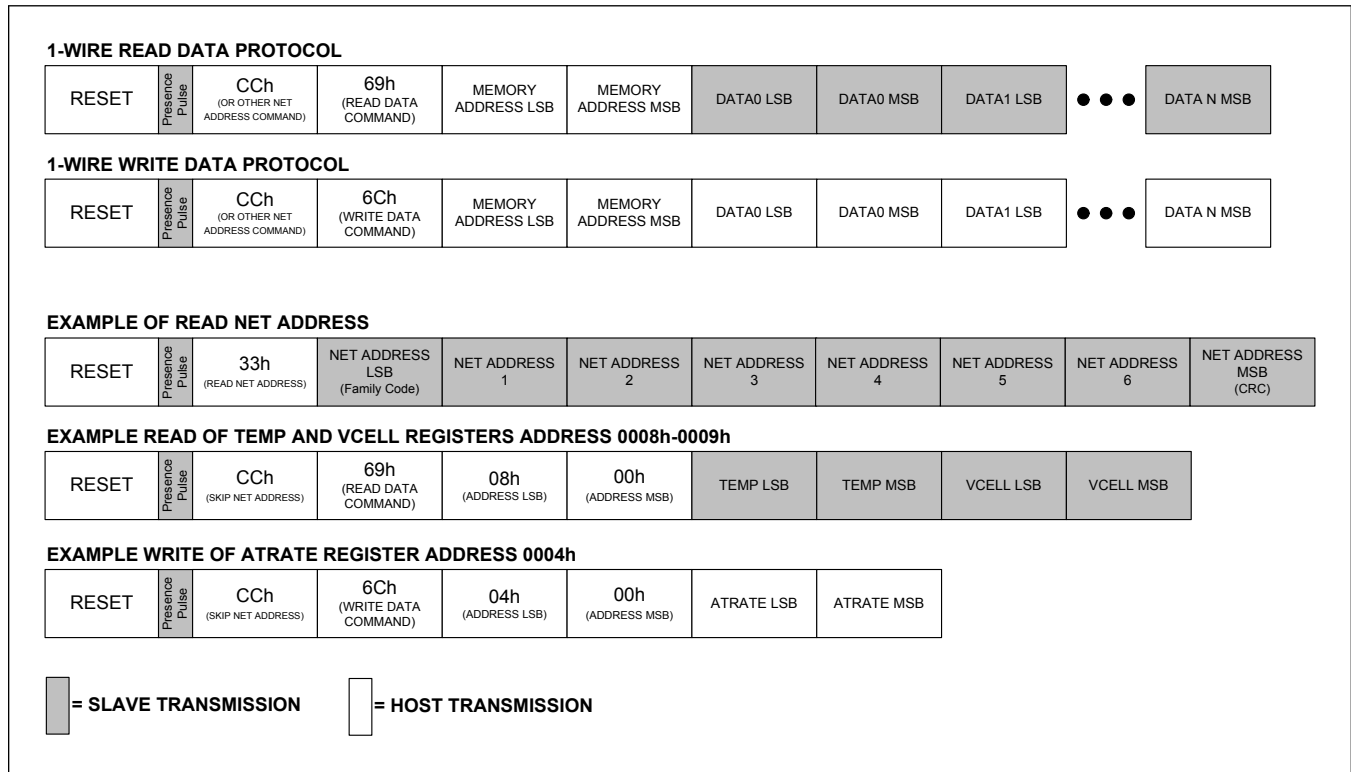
1-WIRE READ DATA PROTOCOL

| RESET | Presence Pulse | CCh (OR OTHER NET ADDRESS COMMAND) | 69h (READ DATA COMMAND) | MEMORY ADDRESS LSB | MEMORY ADDRESS MSB | DATA0 LSB | DATA0 MSB | DATA1 LSB | ● ● ● | DATA N MSB |
|---|---|---|---|---|---|---|---|---|---|---|

1-WIRE WRITE DATA PROTOCOL

| RESET | Presence Pulse | CCh (OR OTHER NET ADDRESS COMMAND) | 6Ch (WRITE DATA COMMAND) | MEMORY ADDRESS LSB | MEMORY ADDRESS MSB | DATA0 LSB | DATA0 MSB | DATA1 LSB | ● ● ● | DATA N MSB |
|---|---|---|---|---|---|---|---|---|---|---|

EXAMPLE OF READ NET ADDRESS

| RESET | Presence Pulse | 33h (READ NET ADDRESS) | NET ADDRESS LSB (Family Code) | NET ADDRESS 1 | NET ADDRESS 2 | NET ADDRESS 3 | NET ADDRESS 4 | NET ADDRESS 5 | NET ADDRESS 6 | NET ADDRESS MSB (CRC) |
|---|---|---|---|---|---|---|---|---|---|---|

EXAMPLE READ OF TEMP AND VCELL REGISTERS ADDRESS 0008h-0009h

| RESET | Presence Pulse | CCh (SKIP NET ADDRESS) | 69h (READ DATA COMMAND) | 08h (ADDRESS LSB) | 00h (ADDRESS MSB) | TEMP LSB | TEMP MSB | VCELL LSB | VCELL MSB |
|---|---|---|---|---|---|---|---|---|---|

EXAMPLE WRITE OF ATRATE REGISTER ADDRESS 0004h

| RESET | Presence Pulse | CCh (SKIP NET ADDRESS) | 6Ch (WRITE DATA COMMAND) | 04h (ADDRESS LSB) | 00h (ADDRESS MSB) | ATRATE LSB | ATRATE MSB |
|---|---|---|---|---|---|---|---|

= SLAVE TRANSMISSION = HOST TRANSMISSION